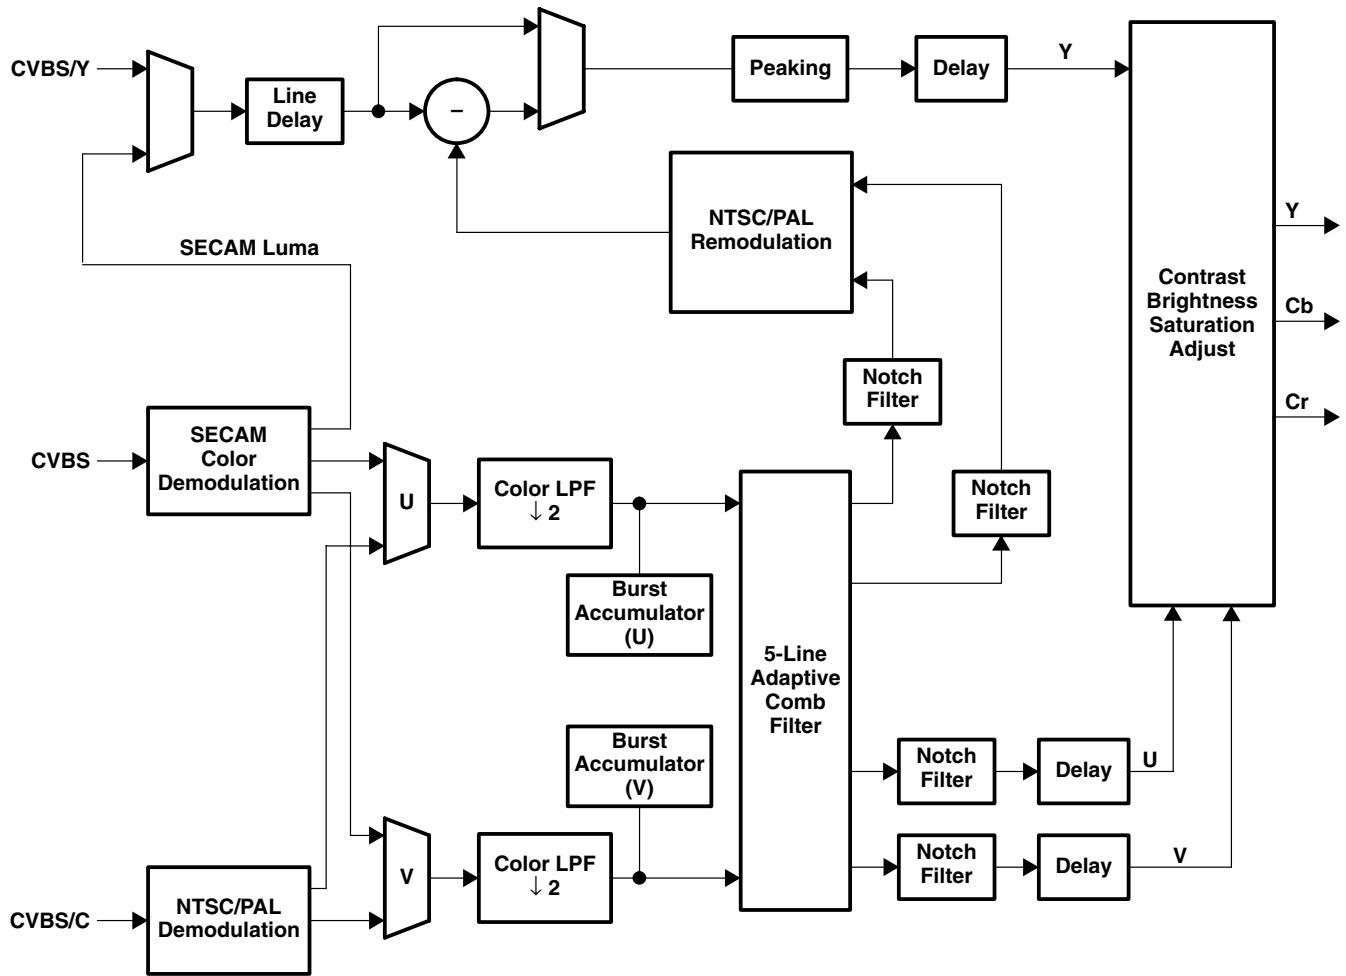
CVBS/Y

Line Delay

–

Peaking

Delay

Y

SECAM Luma

NTSC/PAL Remodulation

Contrast Brightness Saturation Adjust

Y

Cb

Cr

Notch Filter

CVBS

SECAM Color Demodulation

U

Color LPF $\downarrow 2$

Notch Filter

Burst Accumulator (U)

5-Line Adaptive Comb Filter

Burst Accumulator (V)

Notch Filter

Delay

U

V

Color LPF $\downarrow 2$

Notch Filter

Delay

V

CVBS/C

NTSC/PAL Demodulation